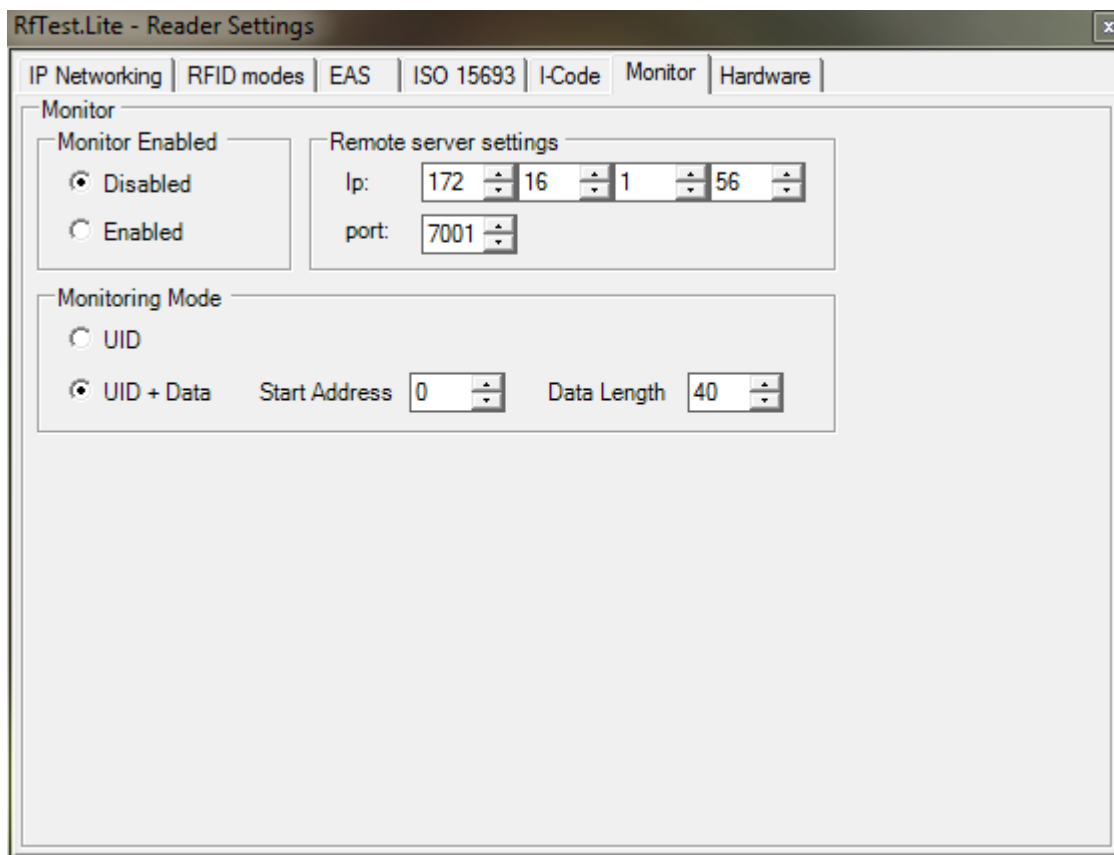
RfTest.Lite - Reader Settings

IP Networking | RFID modes | EAS | ISO 15693 | I-Code | Monitor | Hardware

Monitor

Monitor Enabled

Disabled

Enabled

Remote server settings

Ip: 172 16 1 56

port: 7001

Monitoring Mode

UID

UID + Data Start Address 0 Data Length 40